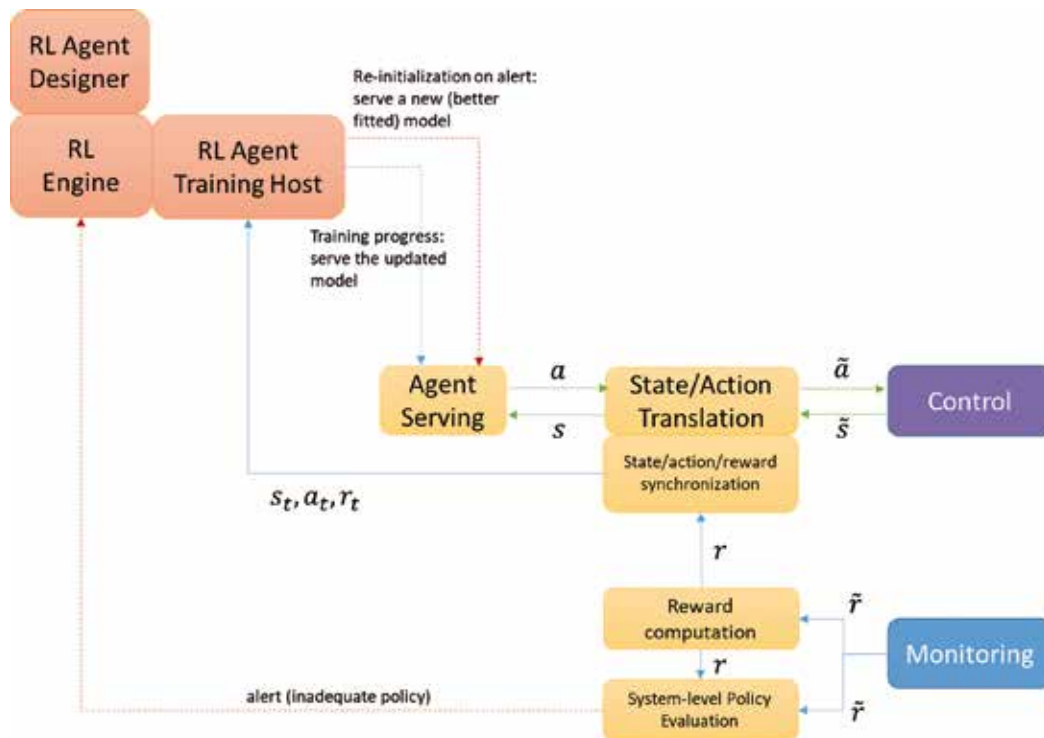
RL Agent Designer

RL Engine

RL Agent Training Host

Re-initialization on alert: serve a new (better fitted) model

Training progress: serve the updated model

Agent Serving

$a$

$s$

State/Action Translation

$\tilde{a}$

$\tilde{s}$

Control

State/action/reward synchronization

$s_t, a_t, r_t$

$r$

Reward computation

$\tilde{r}$

Monitoring

$r$

alert (inadequate policy)

System-level Policy Evaluation

$\tilde{r}$